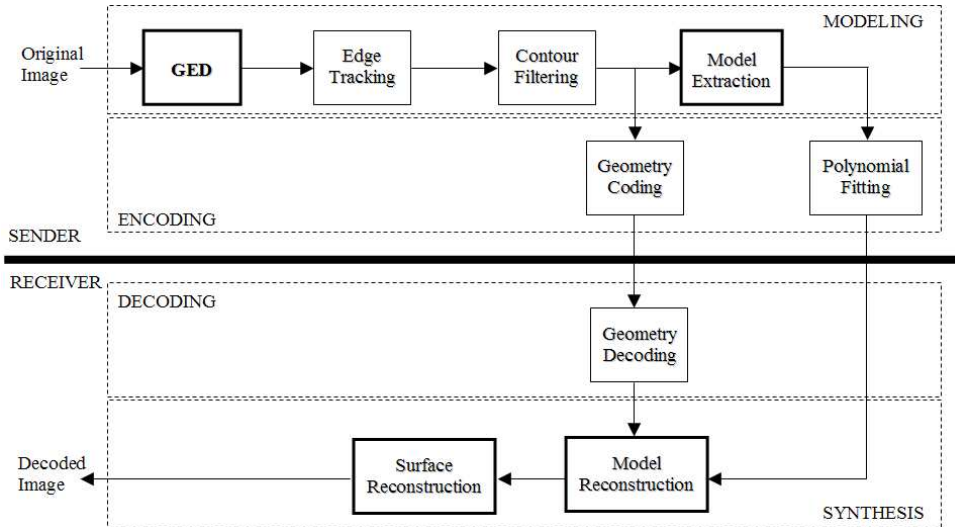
MODELING

Original Image

GED

Edge Tracking

Contour Filtering

Model Extraction

Geometry Coding

Polynomial Fitting

ENCODING

SENDER

RECEIVER

DECODING

Geometry Decoding

Decoded Image

Surface Reconstruction

Model Reconstruction

SYNTHESIS